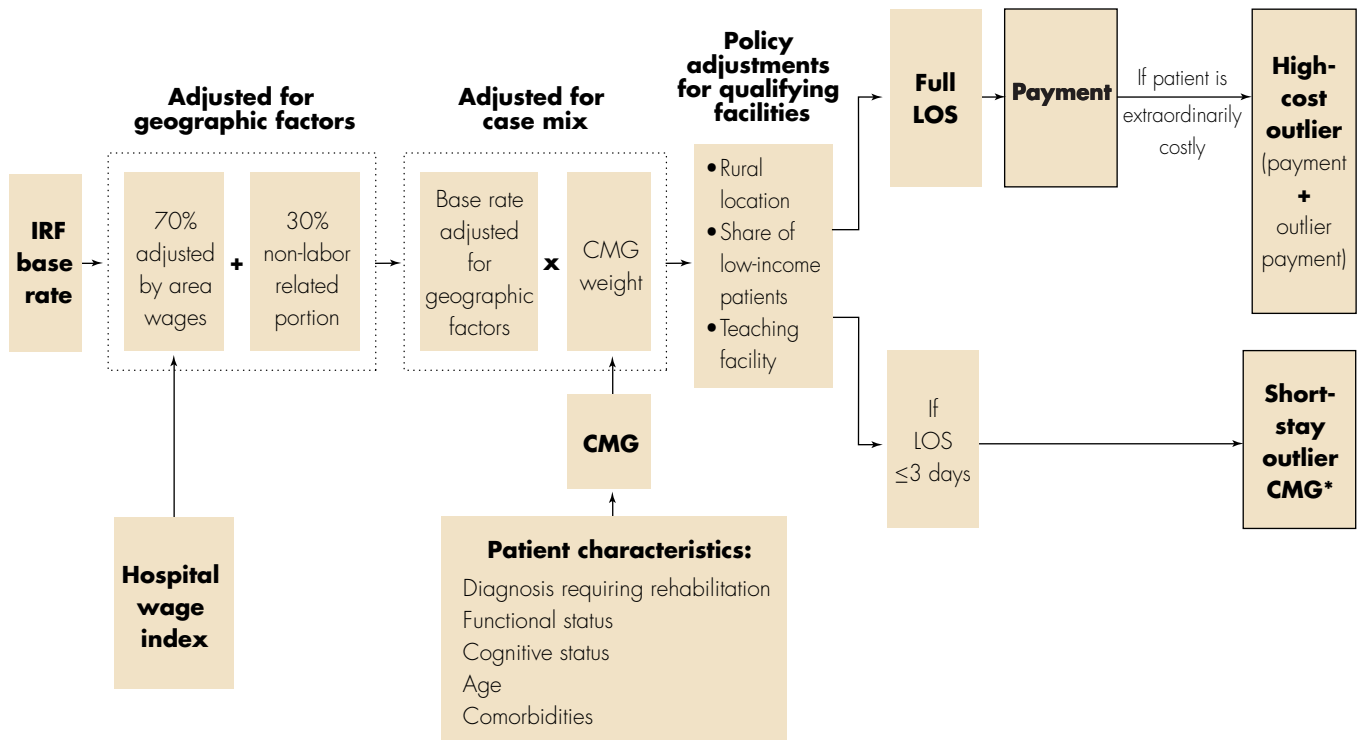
IRF base rate

Adjusted for geographic factors

70% adjusted by area wages

+

30% non-labor related portion

Hospital wage index

Adjusted for case mix

Base rate adjusted for geographic factors

x

CMG weight

CMG

Patient characteristics:
Diagnosis requiring rehabilitation
Functional status
Cognitive status
Age
Comorbidities

Policy adjustments for qualifying facilities

• Rural location
• Share of low-income patients
• Teaching facility

Full LOS

Payment

If patient is extraordinarily costly

High-cost outlier (payment + outlier payment)

If LOS ≤3 days

Short-stay outlier CMG*